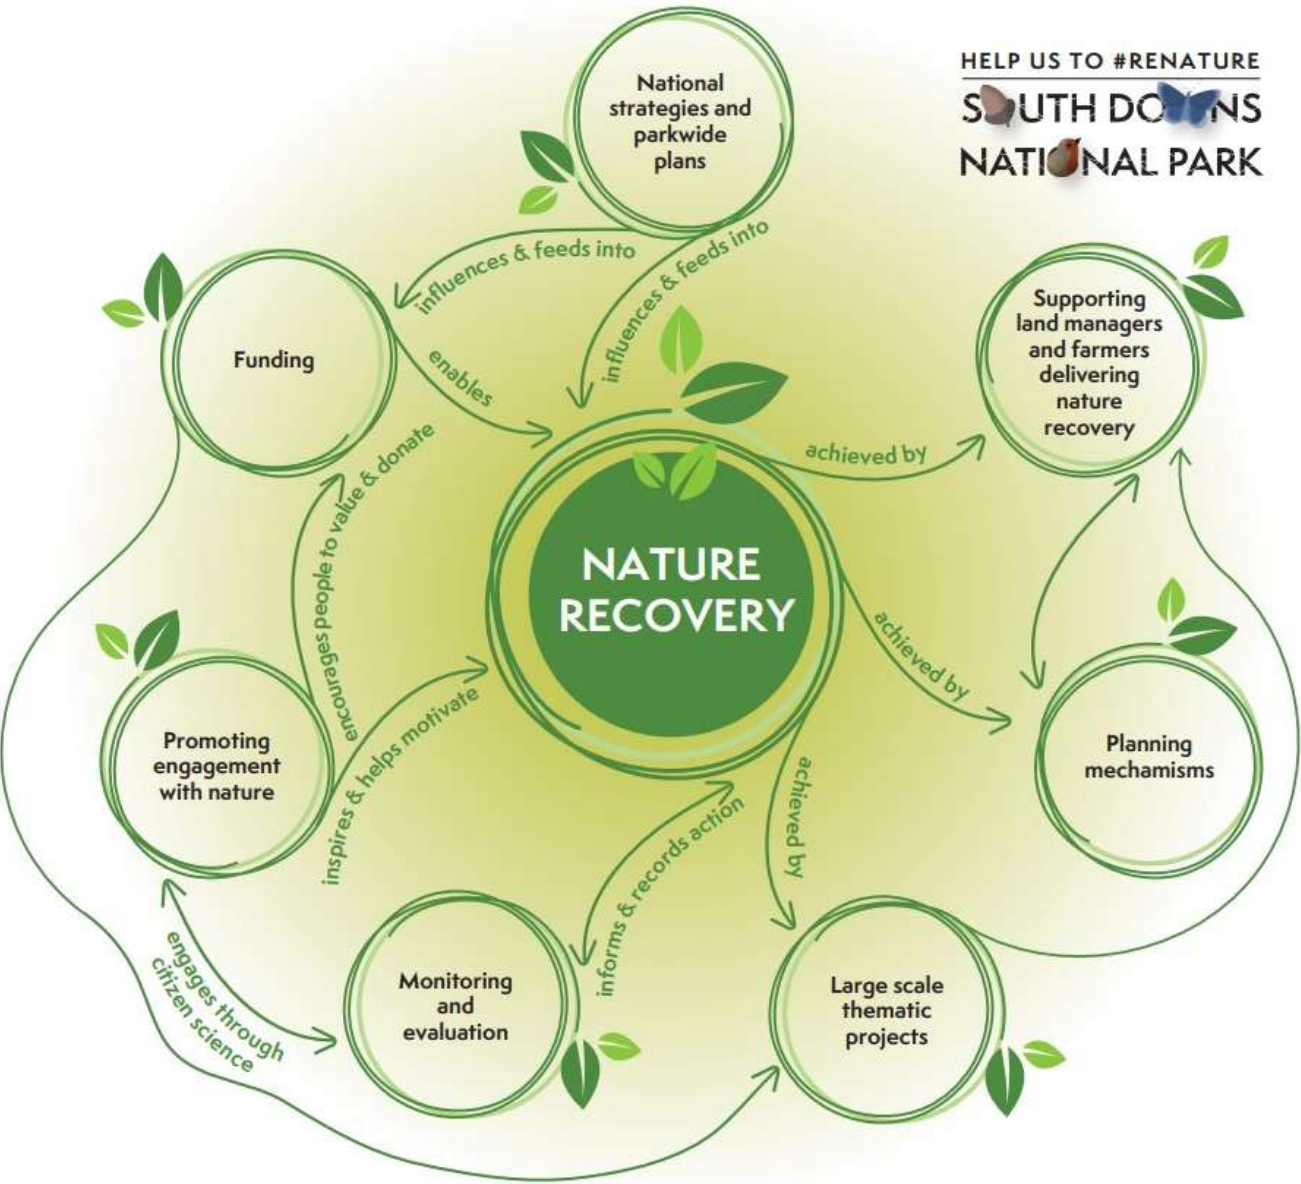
HELP US TO #RENATURE
SOUTH DOWNS
NATIONAL PARK

National strategies and parkwide plans

influences & feeds into

influences & feeds into

Funding

enables

Supporting land managers and farmers delivering nature recovery

achieved by

encourages people to value & donate

NATURE RECOVERY

achieved by

Promoting engagement with nature

inspires & helps motivate

Planning mechanisms

achieved by

informs & records action

Monitoring and evaluation

Large scale thematic projects

engages through citizen science